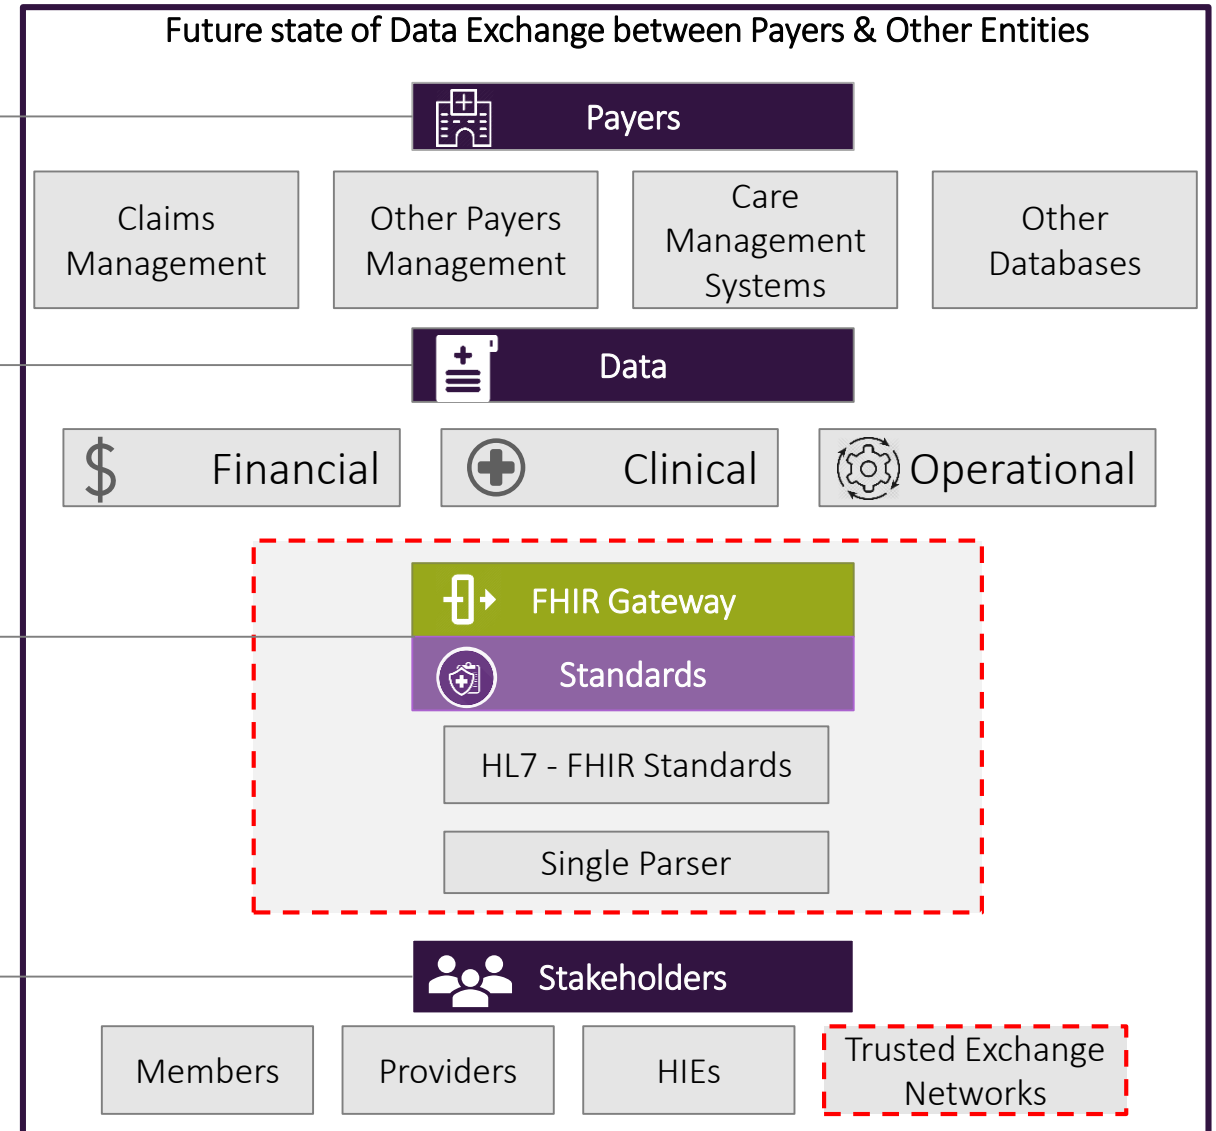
Future state of Data Exchange between Payers & Other Entities

Payers

Claims Management

Other Payers Management

Care Management Systems

Other Databases

Data

$ Financial

Clinical

Operational

FHIR Gateway

Standards

HL7 - FHIR Standards

Single Parser

Stakeholders

Members

Providers

HIEs

Trusted Exchange Networks